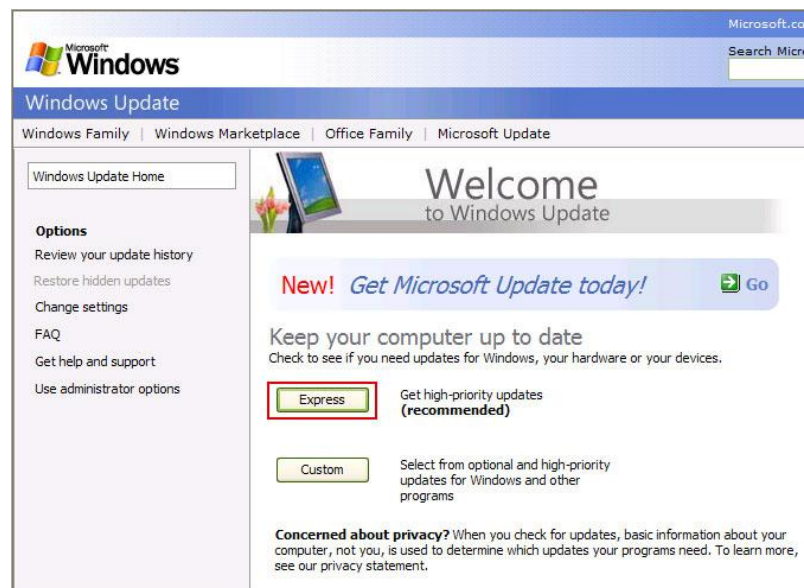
Microsoft.co

Microsoft Windows

Search Micro

Windows Update

Windows Family | Windows Marketplace | Office Family | Microsoft Update

Windows Update Home

Options

Review your update history

Restore hidden updates

Change settings

FAQ

Get help and support

Use administrator options

Welcome
to Windows Update

New! Get Microsoft Update today!

Go

Keep your computer up to date

Check to see if you need updates for Windows, your hardware or your devices.

Express

Get high-priority updates
(recommended)

Custom

Select from optional and high-priority updates for Windows and other programs

Concerned about privacy? When you check for updates, basic information about your computer, not you, is used to determine which updates your programs need. To learn more, see our privacy statement.